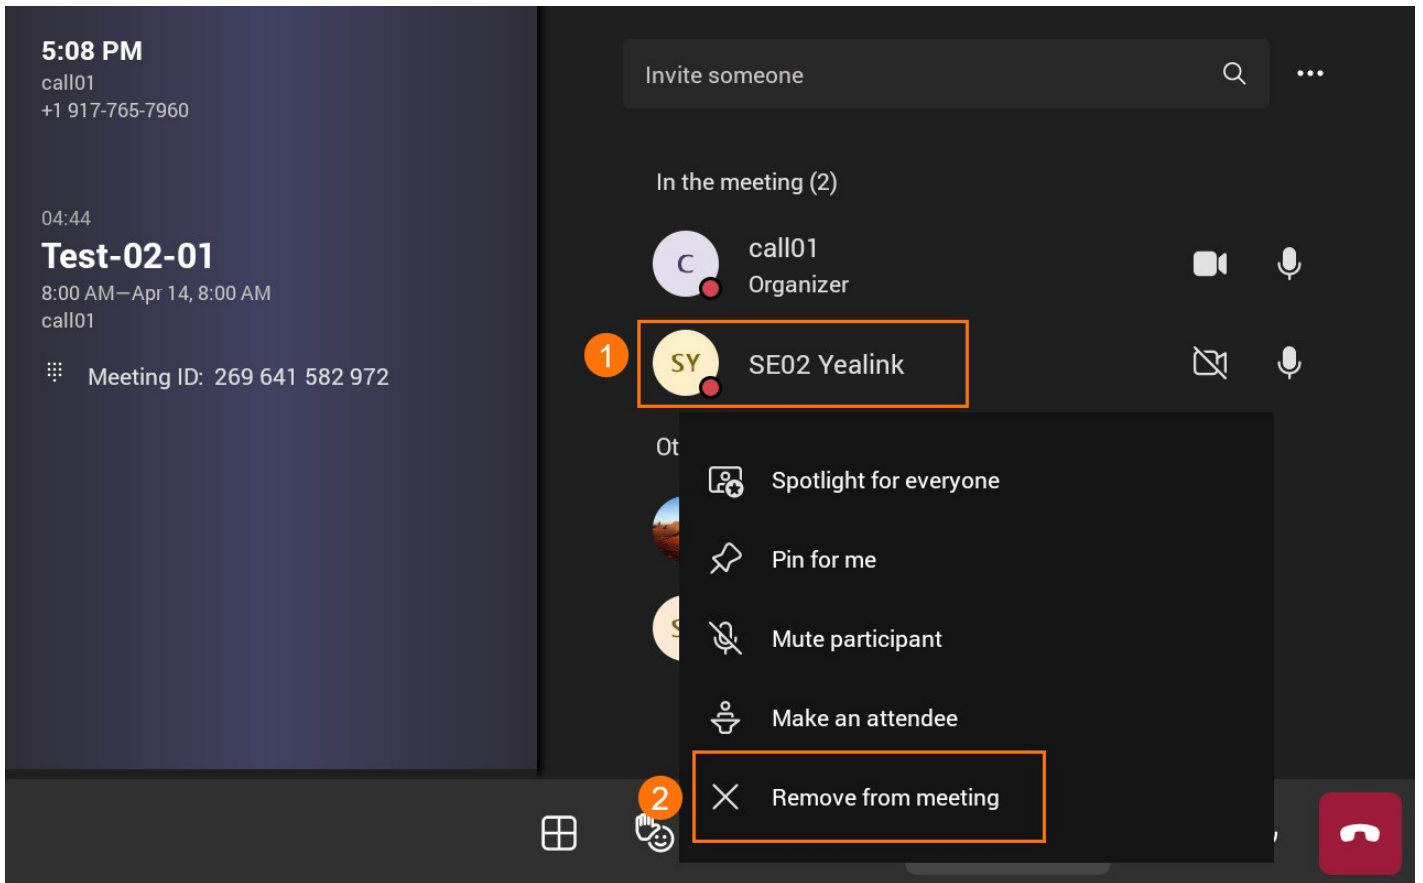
5:08 PM
call01
+1 917-765-7960

04:44
Test-02-01
8:00 AM—Apr 14, 8:00 AM
call01

Meeting ID: 269 641 582 972

Invite someone

In the meeting (2)

C
call01
Organizer

1
SY
SE02 Yealink

Ot

Spotlight for everyone
Pin for me
Mute participant
Make an attendee
2
Remove from meeting